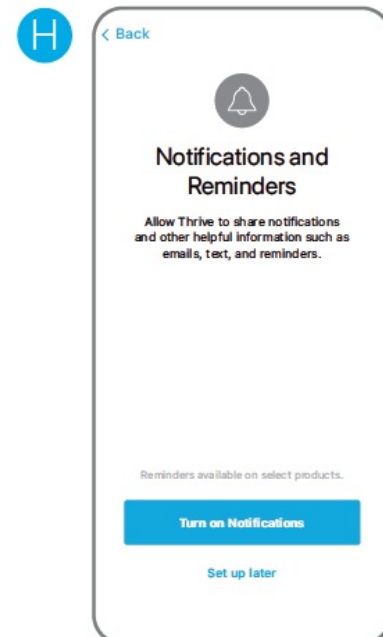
H

< Back

Notifications and Reminders

Allow Thrive to share notifications and other helpful information such as emails, text, and reminders.

Reminders available on select products.

Turn on Notifications

Set up later